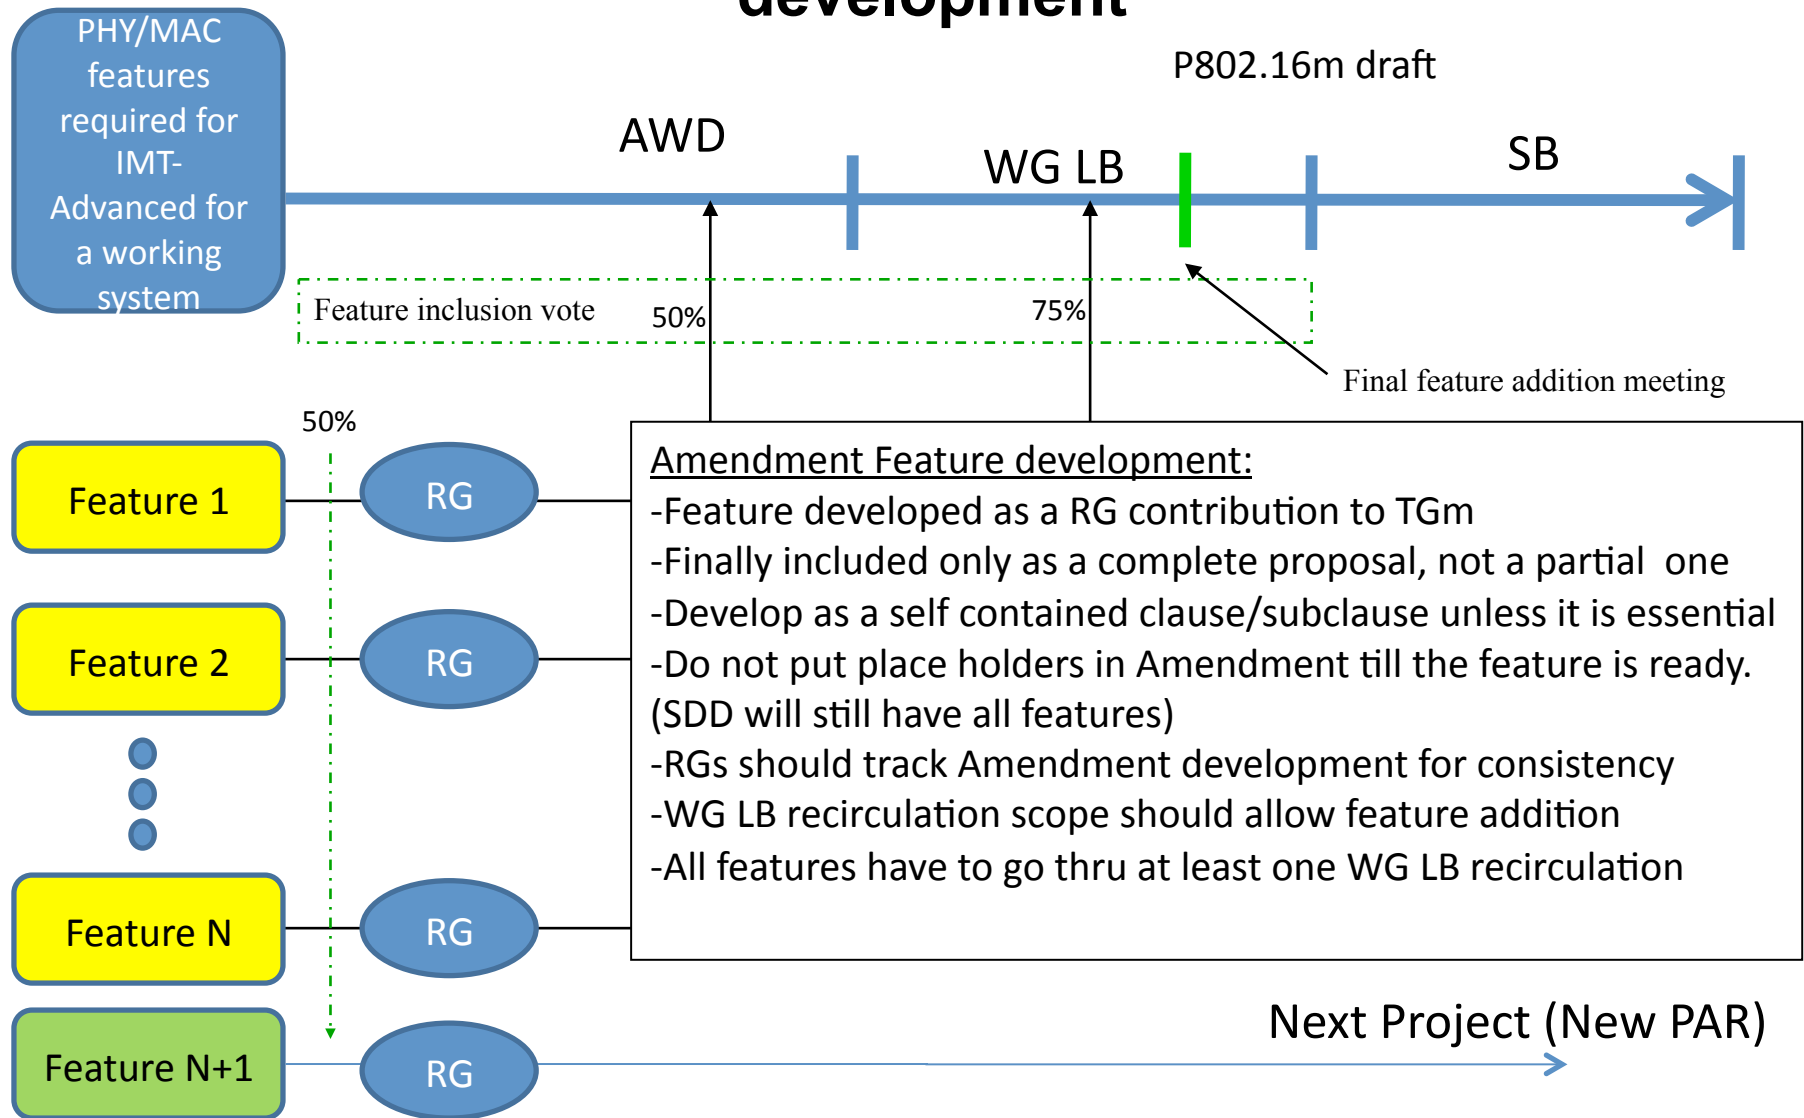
development

PHY/MAC features required for IMT-Advanced for a working system

P802.16m draft

AWD

WG LB

SB

Feature inclusion vote

50%

75%

Final feature addition meeting

50%

Feature 1

RG

Feature 2

RG

Feature N

RG

Feature N+1

RG

Amendment Feature development:
-Feature developed as a RG contribution to TGm
-Finally included only as a complete proposal, not a partial one
-Develop as a self contained clause/subclause unless it is essential
-Do not put place holders in Amendment till the feature is ready. (SDD will still have all features)
-RGs should track Amendment development for consistency
-WG LB recirculation scope should allow feature addition
-All features have to go thru at least one WG LB recirculation

Next Project (New PAR)